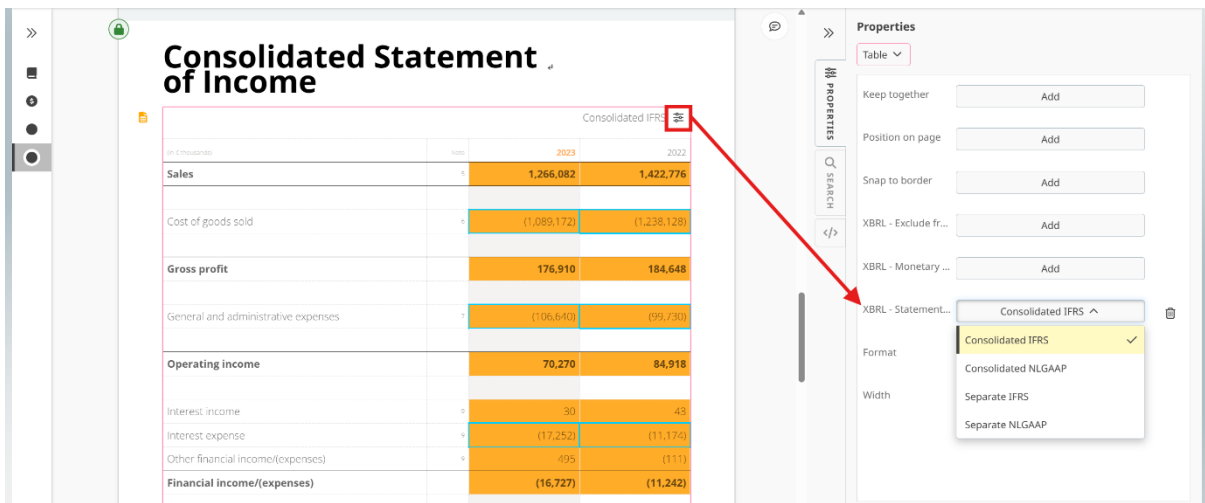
Consolidated Statement of Income

Consolidated IFRS

| (in € thousands) | Note | 2023 | 2022 |
|---|---|---|---|
| Sales | 5 | 1,266,082 | 1,422,776 |
| Cost of goods sold | 6 | (1,089,172) | (1,238,128) |
| Gross profit | | 176,910 | 184,648 |
| General and administrative expenses | 7 | (106,640) | (99,730) |
| Operating income | | 70,270 | 84,918 |
| Interest income | 9 | 30 | 43 |
| Interest expense | 9 | (17,252) | (11,174) |
| Other financial income/(expenses) | 9 | 495 | (111) |
| Financial income/(expenses) | | (16,727) | (11,242) |

PROPERTIES
SEARCH

Properties
Table

Keep together Add
Position on page Add
Snap to border Add
XBRL - Exclude fr... Add
XBRL - Monetary ... Add
XBRL - Statement... Consolidated IFRS
Format
Width

Consolidated IFRS
Consolidated NLGAAP
Separate IFRS
Separate NLGAAP